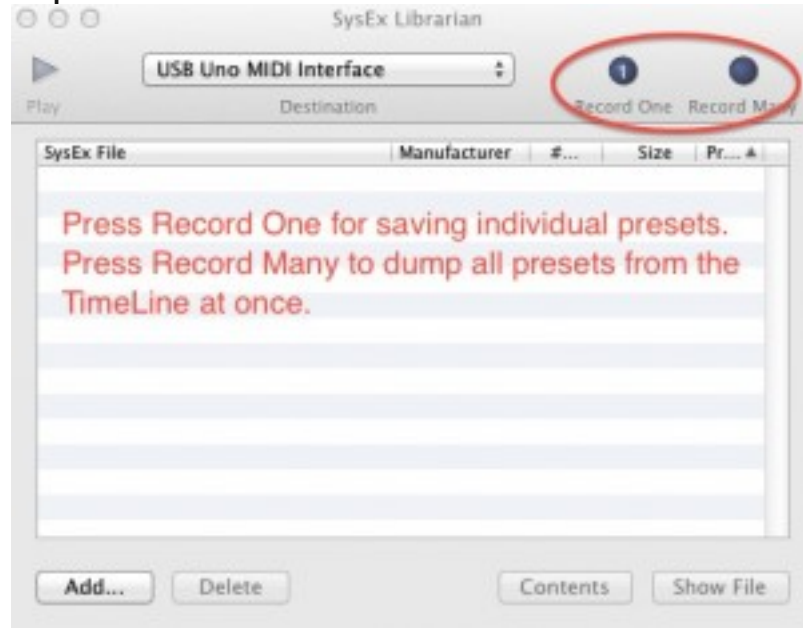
SysEx Librarian

Play

USB Uno MIDI Interface

Destination

1

Record One

Record Many

| SysEx File | Manufacturer | #... | Size | Pr... |
|---|---|---|---|---|

Press Record One for saving individual presets. Press Record Many to dump all presets from the TimeLine at once.

Add...

Delete

Contents

Show File